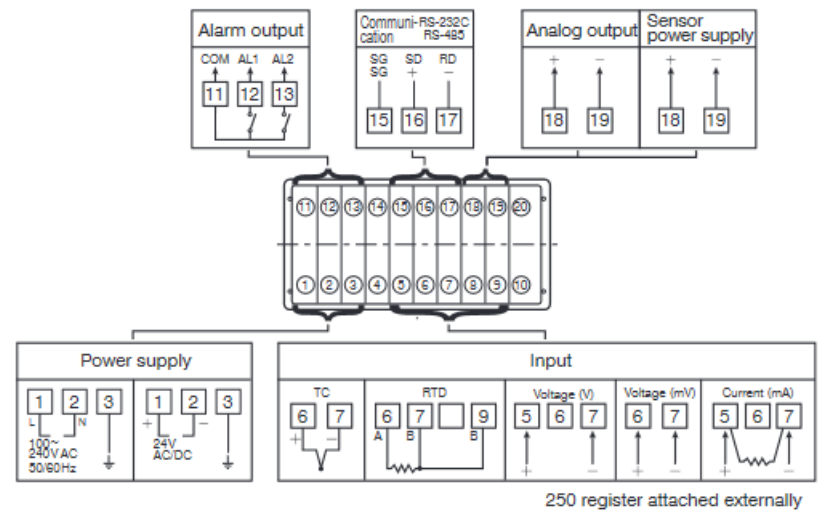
Alarm output
COM AL1 AL2
11 12 13

Communi-cation RS-232C RS-485
SG SG SD + RD −
15 16 17

Analog output
+ −
18 19

Sensor power supply
+ −
18 19

11 12 13 14 15 16 17 18 19 20
1 2 3 4 5 6 7 8 9 10

Power supply
1 2 3
L N
100~ 240V AC 50/60Hz
1 2 3
+ −
24V AC/DC

Input
TC
6 7
+ −
RTD
6 7 9
A B B
Voltage (V)
5 6 7
+ −
Voltage (mV)
6 7
+ −
Current (mA)
5 6 7
+ −

250 register attached externally